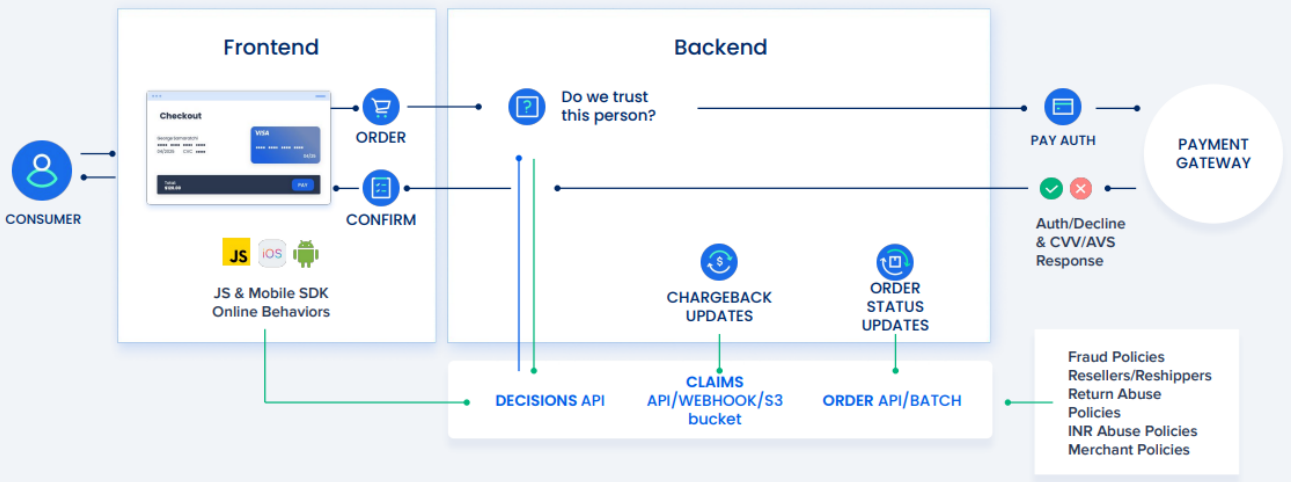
Frontend

Backend

CONSUMER

Checkout

VISA

PAY

ORDER

CONFIRM

Do we trust this person?

PAY AUTH

PAYMENT GATEWAY

Auth/Decline & CVV/AVS Response

JS

iOS

JS & Mobile SDK Online Behaviors

CHARGEBACK UPDATES

ORDER STATUS UPDATES

DECISIONS API

CLAIMS API/WEBHOOK/S3 bucket

ORDER API/BATCH

Fraud Policies
Resellers/Reshippers
Return Abuse Policies
INR Abuse Policies
Merchant Policies